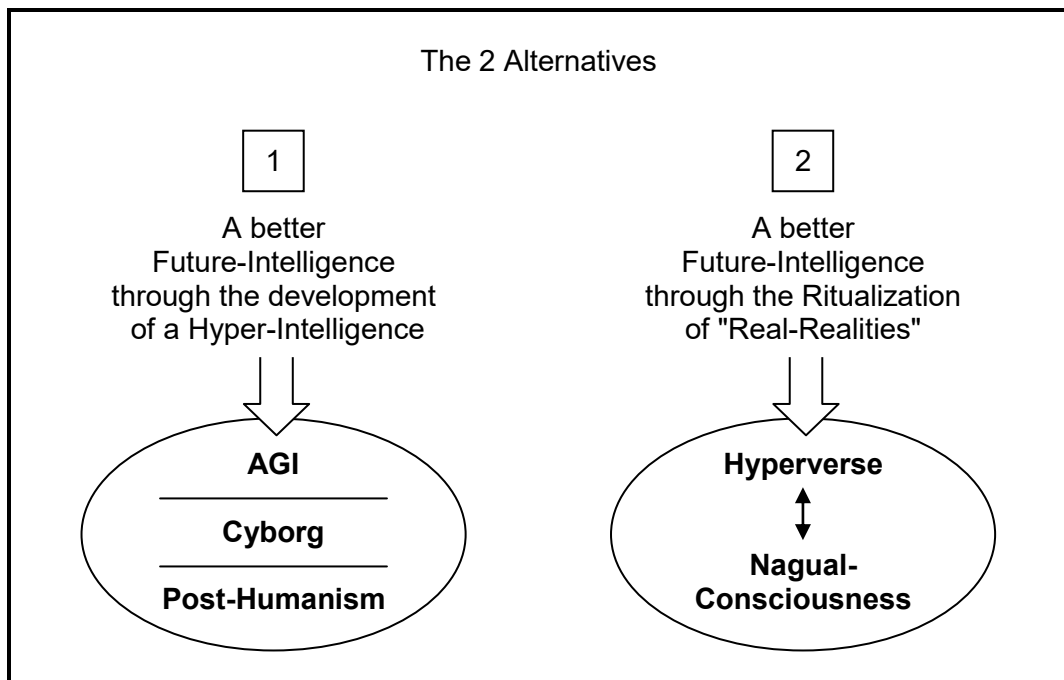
The 2 Alternatives

1

A better Future-Intelligence through the development of a Hyper-Intelligence

AGI

Cyborg

Post-Humanism

2

A better Future-Intelligence through the Ritualization of "Real-Realities"

Hyperverse

Nagual-Consciousness